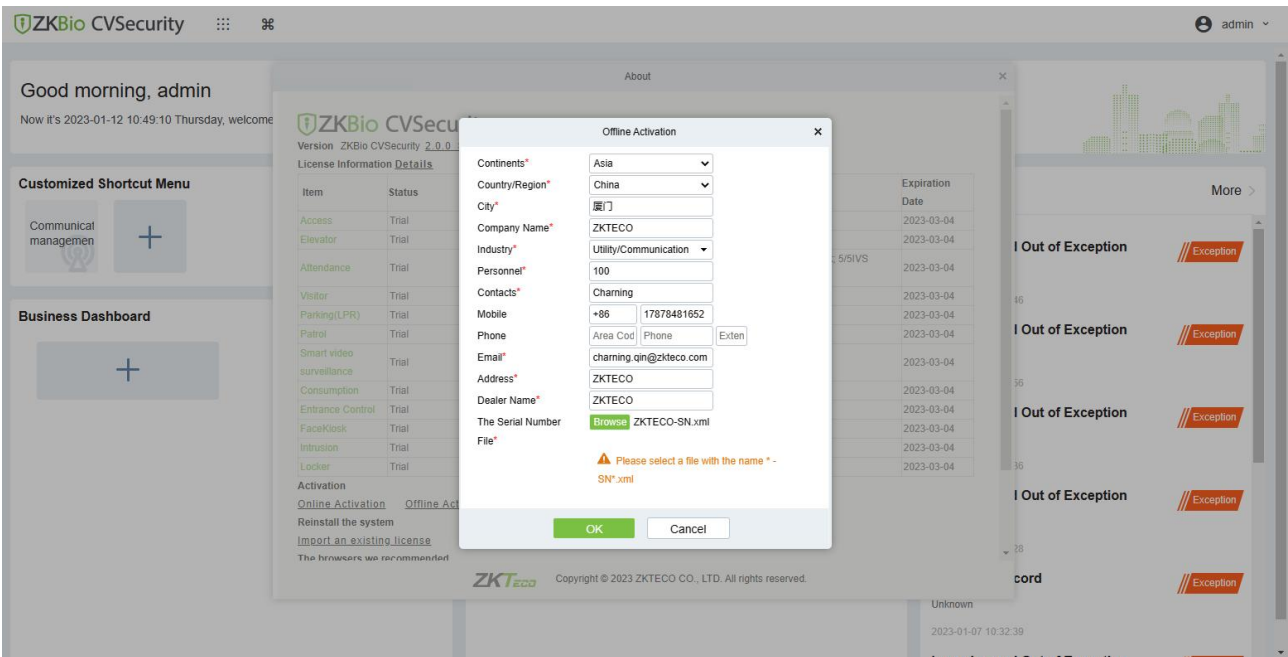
ZKBio CVSecurity

admin

Good morning, admin

Now it's 2023-01-12 10:49:10 Thursday, welcome

Customized Shortcut Menu

Communicat managemen

Business Dashboard

About

ZKBio CVSecu

Version ZKBio CVSecurity 2.0.0

License Information Details

| Item | Status | Expiration Date |
|---|---|---|
| Access | Trial | 2023-03-04 |
| Elevator | Trial | 2023-03-04 |
| Attendance | Trial | 2023-03-04 |
| Visitor | Trial | 2023-03-04 |
| Parking(LPR) | Trial | 2023-03-04 |
| Patrol | Trial | 2023-03-04 |
| Smart video surveillance | Trial | 2023-03-04 |
| Consumption | Trial | 2023-03-04 |
| Entrance Control | Trial | 2023-03-04 |
| FaceKiosk | Trial | 2023-03-04 |
| Intrusion | Trial | 2023-03-04 |
| Locker | Trial | 2023-03-04 |

; 5/5IVS

Activation

Online Activation Offline Act

Reinstall the system

Import an existing license

The browsers we recommended

ZKTeco Copyright © 2023 ZKTECO CO., LTD. All rights reserved.

Offline Activation

Continents* Asia

Country/Region* China

City* 厦门

Company Name* ZKTECO

Industry* Utility/Communication

Personnel* 100

Contacts* Charning

Mobile +86 17878481652

Phone Area Cod Phone Exten

Email* charning.qin@zkteco.com

Address* ZKTECO

Dealer Name* ZKTECO

The Serial Number File* Browse ZKTECO-SN.xml

Please select a file with the name * -SN*.xml

OK Cancel

More

l Out of Exception Exception

46

l Out of Exception Exception

56

l Out of Exception Exception

36

l Out of Exception Exception

28

cord Exception

Unknown

2023-01-07 10:32:39